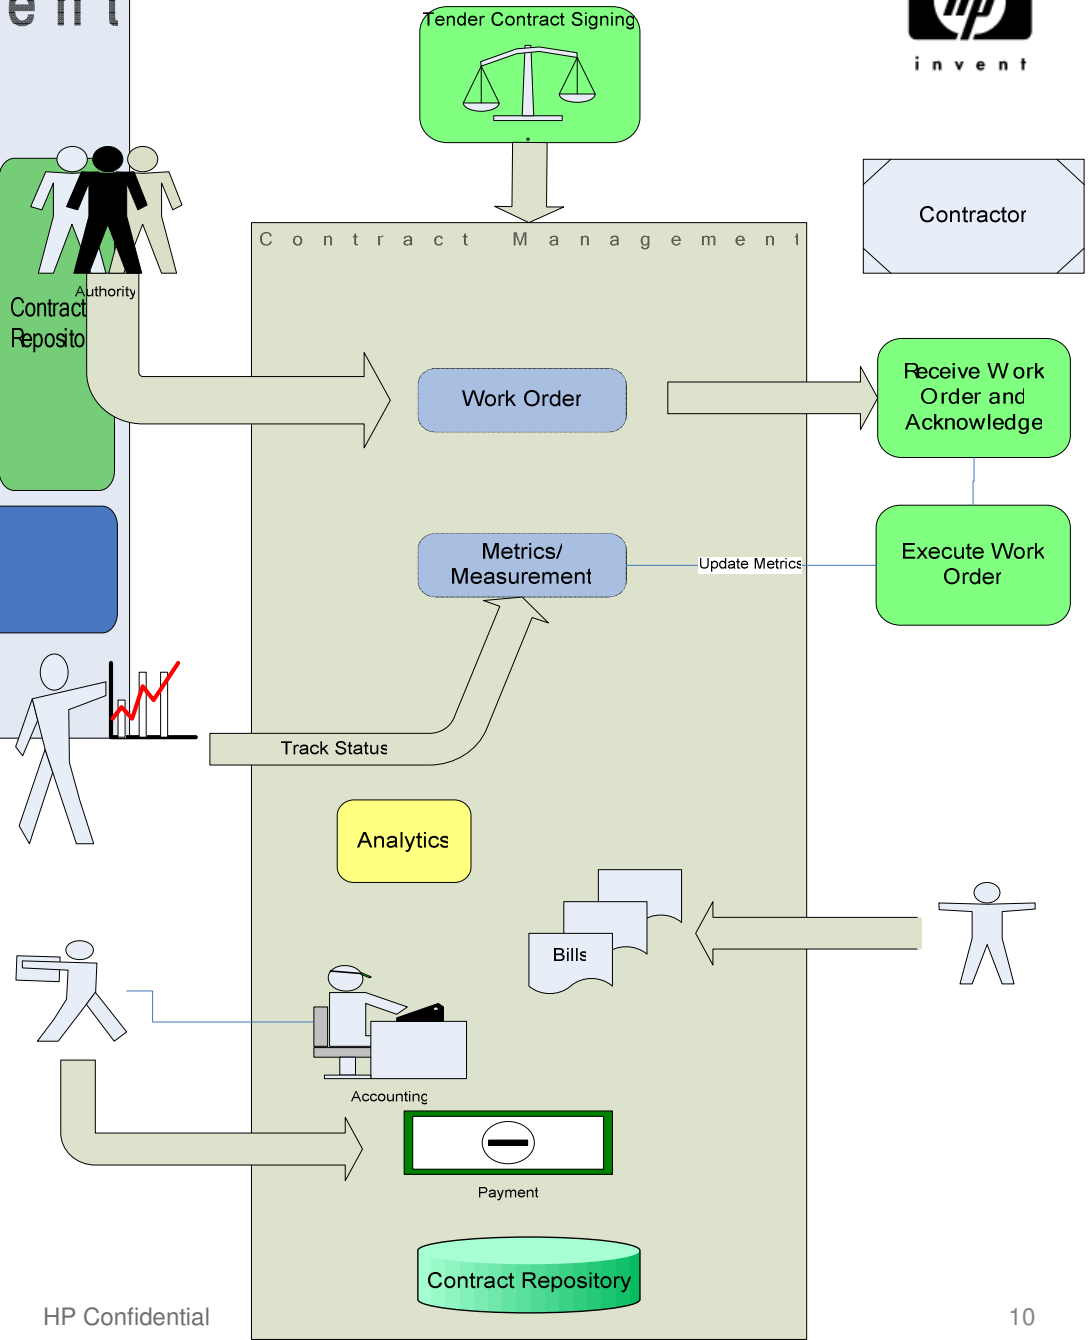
e n t

Tender Contract Signing

invent

Contractor

Contract Management

Authority

Contract Reposito

Work Order

Receive Work Order and Acknowledge

Metrics/ Measurement

Update Metrics

Execute Work Order

Track Status

Analytics

Bills

Accounting

Payment

Contract Repository

HP Confidential

10